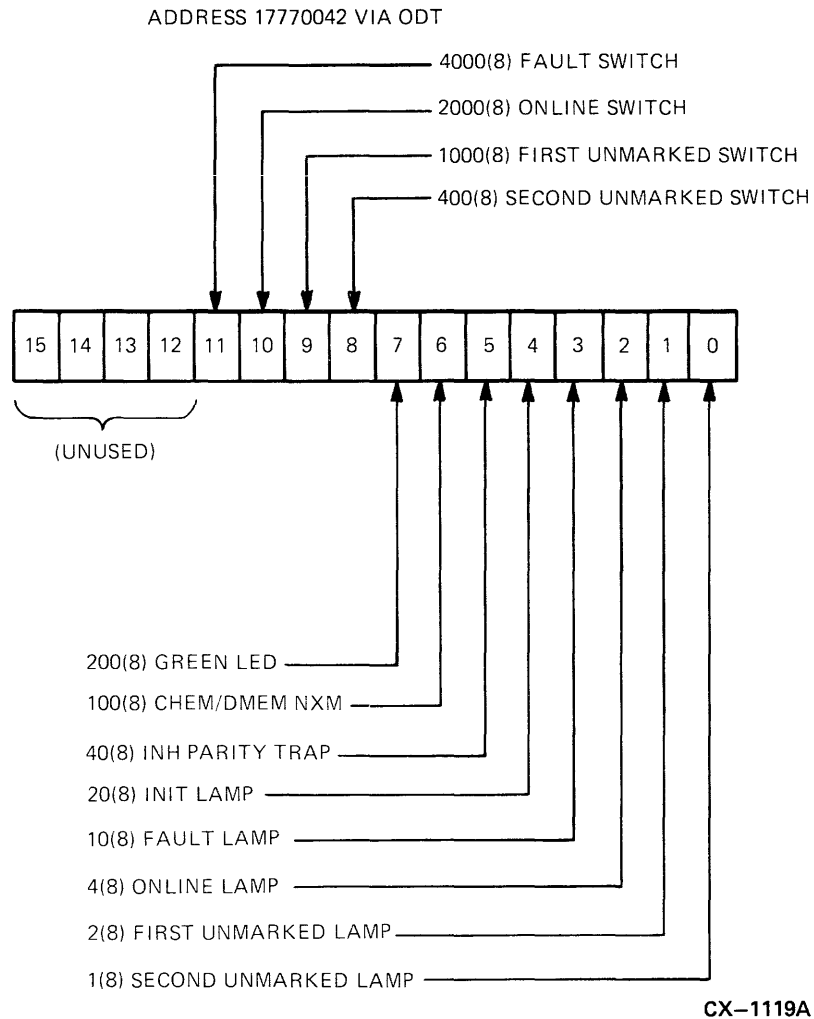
ADDRESS 17770042 VIA ODT

4000(8) FAULT SWITCH

2000(8) ONLINE SWITCH

1000(8) FIRST UNMARKED SWITCH

400(8) SECOND UNMARKED SWITCH

| 15 | 14 | 13 | 12 | 11 | 10 | 9 | 8 | 7 | 6 | 5 | 4 | 3 | 2 | 1 | 0 |
|---|---|---|---|---|---|---|---|---|---|---|---|---|---|---|---|

(UNUSED)

200(8) GREEN LED

100(8) CHEM/DMEM NXM

40(8) INH PARITY TRAP

20(8) INIT LAMP

10(8) FAULT LAMP

4(8) ONLINE LAMP

2(8) FIRST UNMARKED LAMP

1(8) SECOND UNMARKED LAMP

CX–1119A